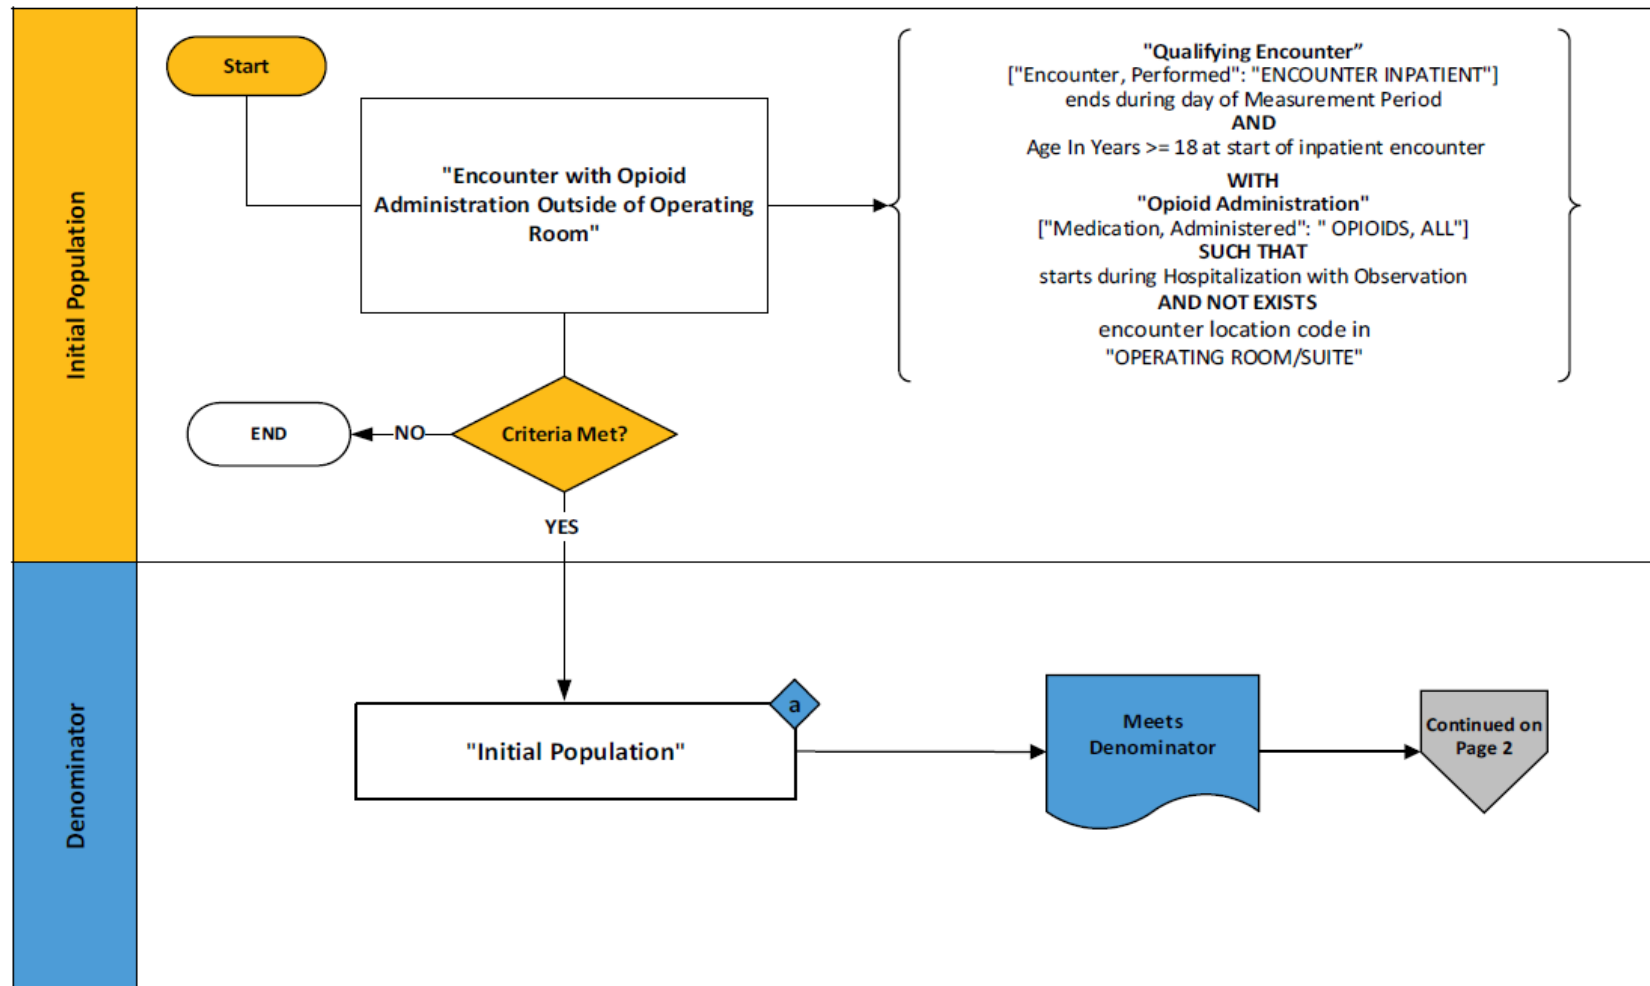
Initial Population

Start

"Encounter with Opioid Administration Outside of Operating Room"

"Qualifying Encounter"
["Encounter, Performed": "ENCOUNTER INPATIENT"]
ends during day of Measurement Period
AND
Age In Years >= 18 at start of inpatient encounter
WITH
"Opioid Administration"
["Medication, Administered": " OPIOIDS, ALL"]
SUCH THAT
starts during Hospitalization with Observation
AND NOT EXISTS
encounter location code in
"OPERATING ROOM/SUITE"

END

NO

Criteria Met?

YES

Denominator

"Initial Population"

a

Meets Denominator

Continued on Page 2